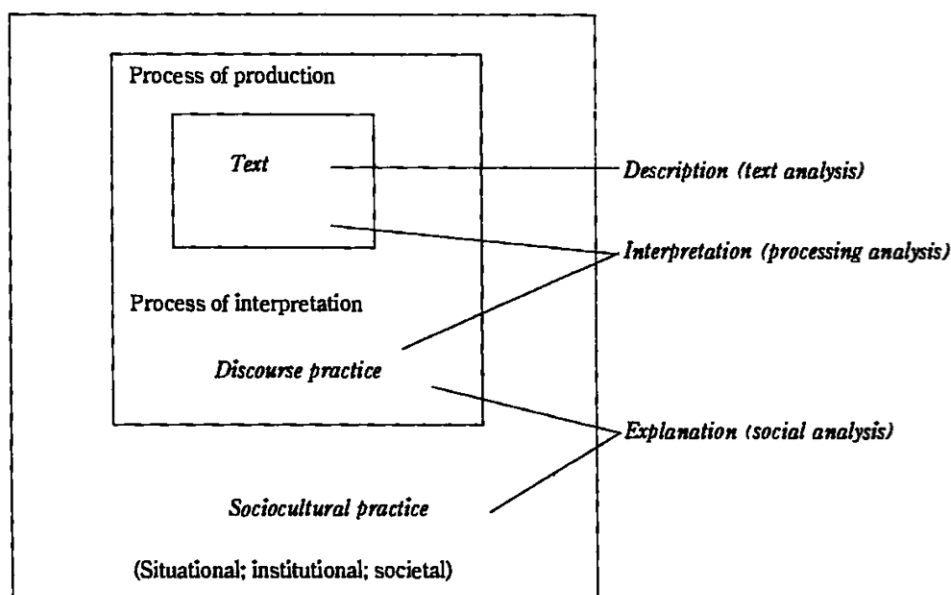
Process of production

Text

Description (text analysis)

Interpretation (processing analysis)

Process of interpretation

Discourse practice

Explanation (social analysis)

Sociocultural practice

(Situational; institutional; societal)